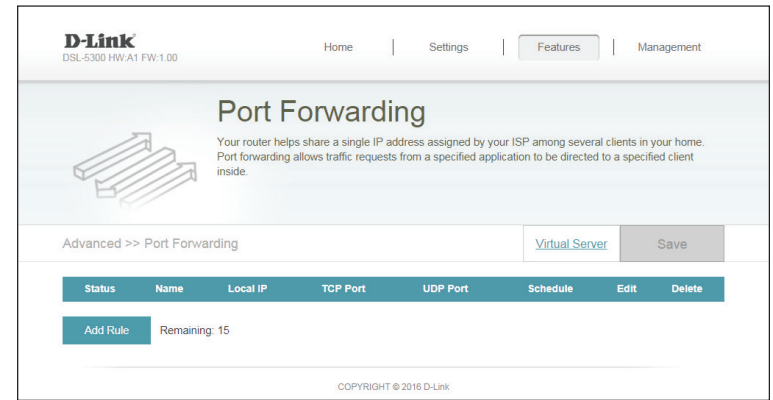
D-Link
DSL-5300 HW:A1 FW:1.00

Home | Settings | Features | Management

Port Forwarding

Your router helps share a single IP address assigned by your ISP among several clients in your home. Port forwarding allows traffic requests from a specified application to be directed to a specified client inside.

Advanced >> Port Forwarding

Virtual Server

Save

| Status | Name | Local IP | TCP Port | UDP Port | Schedule | Edit | Delete |
|---|---|---|---|---|---|---|---|

Add Rule Remaining: 15

COPYRIGHT © 2016 D-Link